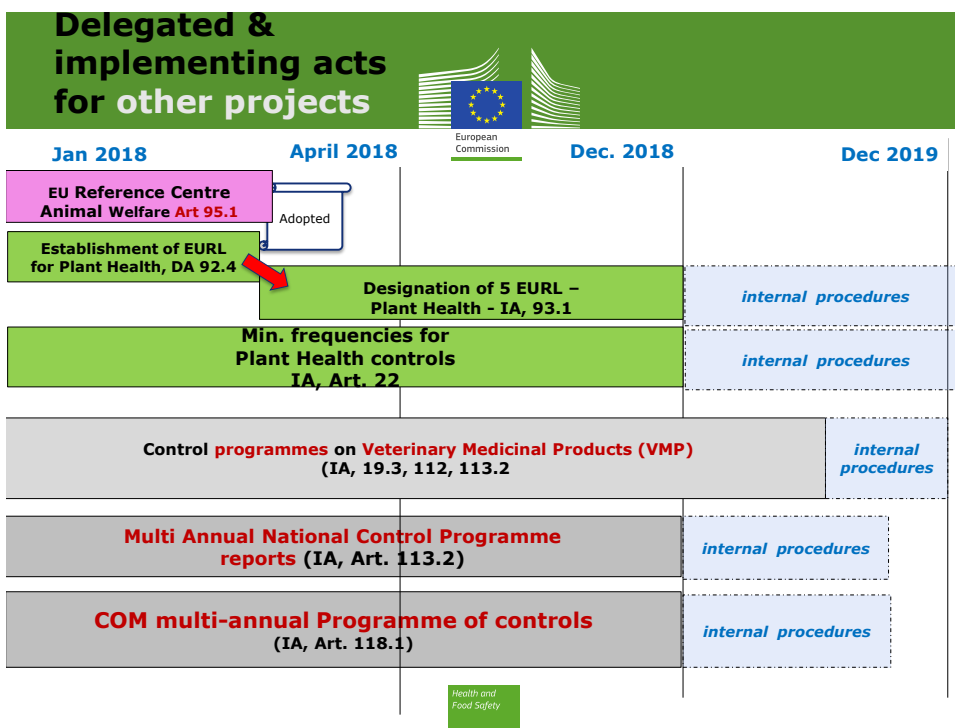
Delegated & implementing acts for other projects

European Commission

Jan 2018

April 2018

Dec. 2018

Dec 2019

EU Reference Centre Animal Welfare Art 95.1

Adopted

Establishment of EURL for Plant Health, DA 92.4

Designation of 5 EURL – Plant Health - IA, 93.1

internal procedures

Min. frequencies for Plant Health controls IA, Art. 22

internal procedures

Control programmes on Veterinary Medicinal Products (VMP) (IA, 19.3, 112, 113.2)

internal procedures

Multi Annual National Control Programme reports (IA, Art. 113.2)

internal procedures

COM multi-annual Programme of controls (IA, Art. 118.1)

internal procedures

Health and Food Safety